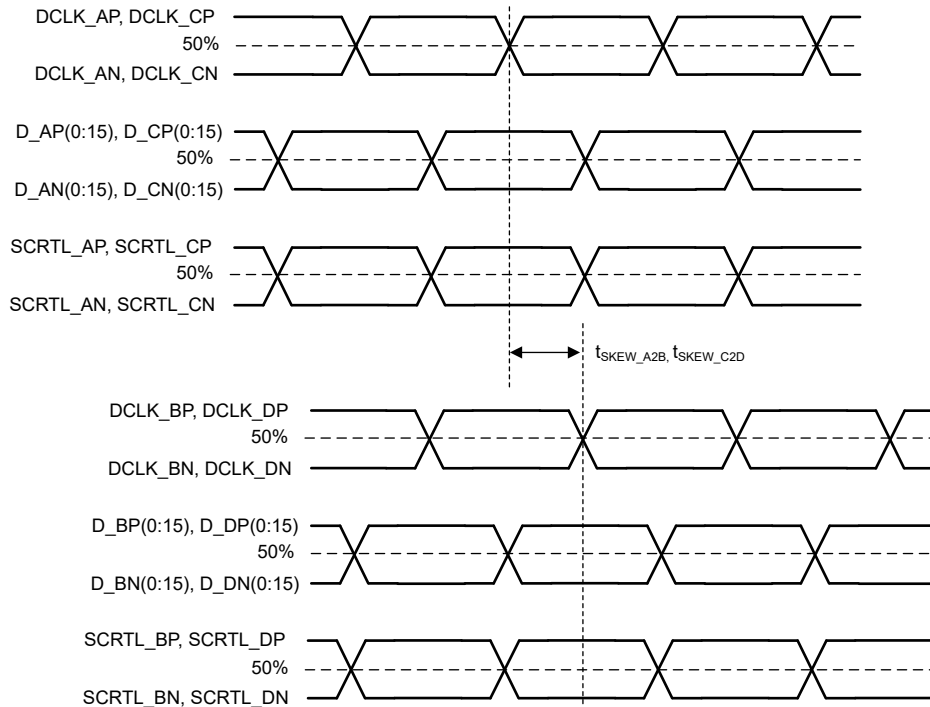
DCLK_AP, DCLK_CP
50%
DCLK_AN, DCLK_CN

D_AP(0:15), D_CP(0:15)
50%
D_AN(0:15), D_CN(0:15)

SCRTL_AP, SCRTL_CP
50%
SCRTL_AN, SCRTL_CN

$t_{SKEW\_A2B}$, $t_{SKEW\_C2D}$

DCLK_BP, DCLK_DP
50%
DCLK_BN, DCLK_DN

D_BP(0:15), D_DP(0:15)
50%
D_BN(0:15), D_DN(0:15)

SCRTL_BP, SCRTL_DP
50%
SCRTL_BN, SCRTL_DN